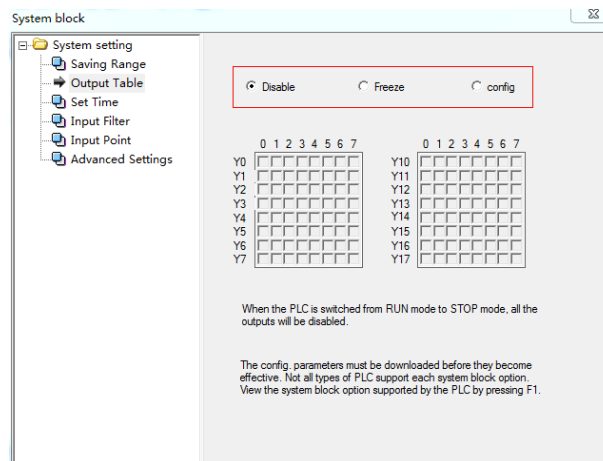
System block

System setting
Saving Range
Output Table
Set Time
Input Filter
Input Point
Advanced Settings

Disable
Freeze
config

| | 0 | 1 | 2 | 3 | 4 | 5 | 6 | 7 |
|---|---|---|---|---|---|---|---|---|
| Y0 | | | | | | | | |
| Y1 | | | | | | | | |
| Y2 | | | | | | | | |
| Y3 | | | | | | | | |
| Y4 | | | | | | | | |
| Y5 | | | | | | | | |
| Y6 | | | | | | | | |
| Y7 | | | | | | | | |

| | 0 | 1 | 2 | 3 | 4 | 5 | 6 | 7 |
|---|---|---|---|---|---|---|---|---|
| Y10 | | | | | | | | |
| Y11 | | | | | | | | |
| Y12 | | | | | | | | |
| Y13 | | | | | | | | |
| Y14 | | | | | | | | |
| Y15 | | | | | | | | |
| Y16 | | | | | | | | |
| Y17 | | | | | | | | |

When the PLC is switched from RUN mode to STOP mode, all the outputs will be disabled.

The config. parameters must be downloaded before they become effective. Not all types of PLC support each system block option. View the system block option supported by the PLC by pressing F1.